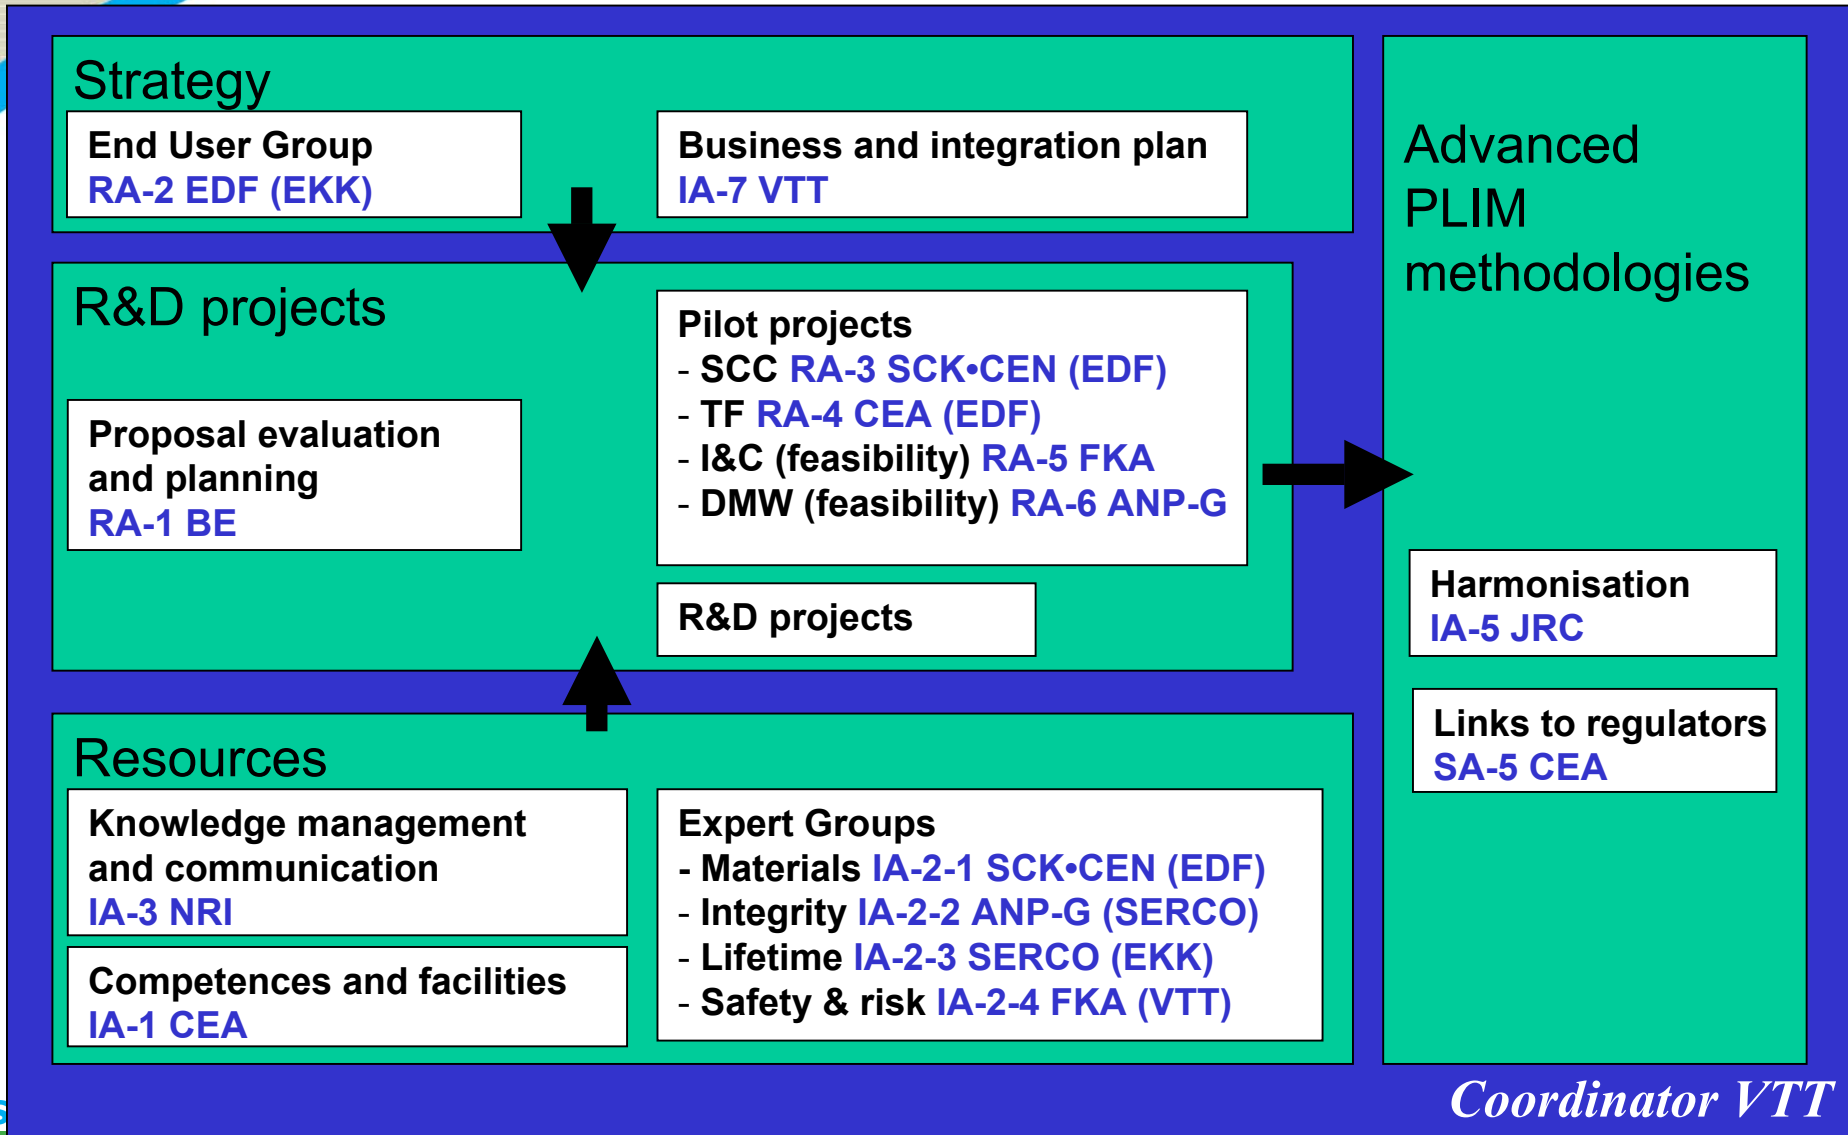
Strategy

End User Group
RA-2 EDF (EKK)

Business and integration plan
IA-7 VTT

R&D projects

Proposal evaluation and planning
RA-1 BE

Pilot projects
- SCC RA-3 SCK•CEN (EDF)
- TF RA-4 CEA (EDF)
- I&C (feasibility) RA-5 FKA
- DMW (feasibility) RA-6 ANP-G

R&D projects

Resources

Knowledge management and communication
IA-3 NRI

Competences and facilities
IA-1 CEA

Expert Groups
- Materials IA-2-1 SCK•CEN (EDF)
- Integrity IA-2-2 ANP-G (SERCO)
- Lifetime IA-2-3 SERCO (EKK)
- Safety & risk IA-2-4 FKA (VTT)

Advanced PLIM methodologies

Harmonisation
IA-5 JRC

Links to regulators
SA-5 CEA

Coordinator VTT